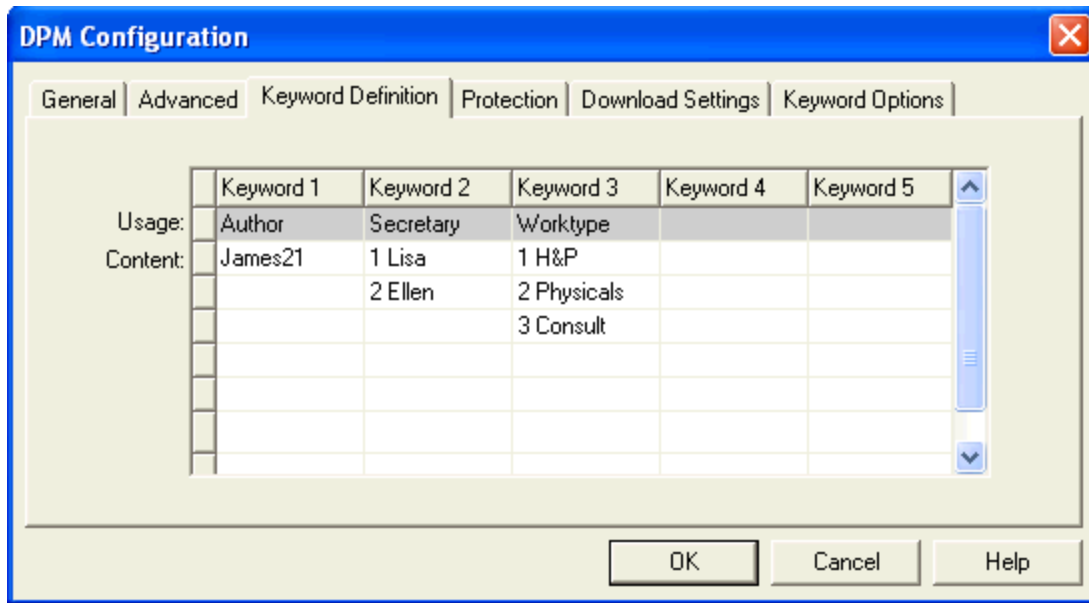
DPM Configuration

General | Advanced | Keyword Definition | Protection | Download Settings | Keyword Options

| | Keyword 1 | Keyword 2 | Keyword 3 | Keyword 4 | Keyword 5 |
|---|---|---|---|---|---|
| Usage: | Author | Secretary | Worktype | | |
| Content: | James21 | 1 Lisa | 1 H&P | | |
| | | 2 Ellen | 2 Physicals | | |
| | | | 3 Consult | | |

OK Cancel Help